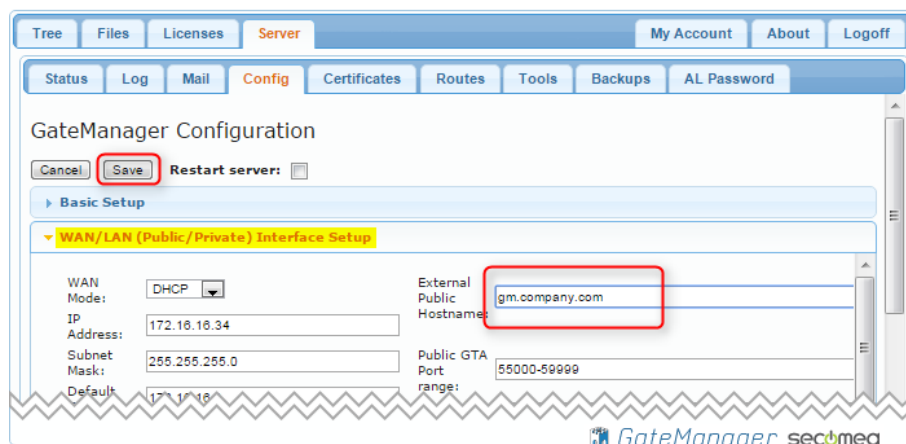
Tree Files Licenses Server My Account About Logoff

Status Log Mail Config Certificates Routes Tools Backups AL Password

GateManager Configuration

Cancel Save Restart server:

Basic Setup

WAN/LAN (Public/Private) Interface Setup

WAN Mode: DHCP

IP Address: 172.16.16.34

Subnet Mask: 255.255.255.0

Default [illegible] 172.16.16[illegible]

External Public Hostname: gm.company.com

Public GTA Port range: 55000-59999

GateManager secomea